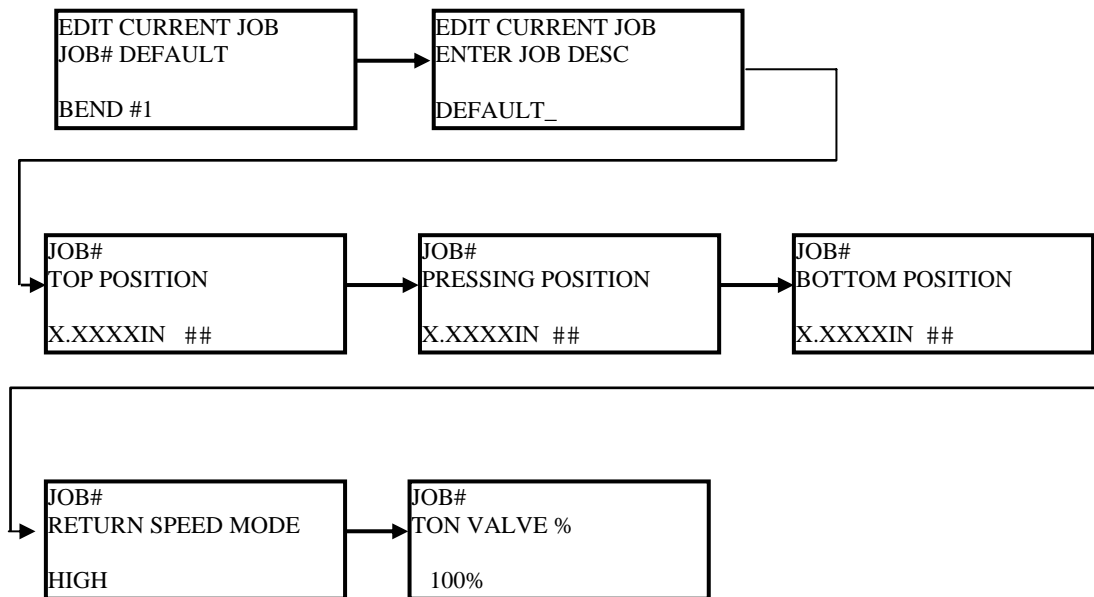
EDIT CURRENT JOB
JOB# DEFAULT

BEND #1

EDIT CURRENT JOB
ENTER JOB DESC

DEFAULT_

JOB#
TOP POSITION

X.XXXXIN ##

JOB#
PRESSING POSITION

X.XXXXIN ##

JOB#
BOTTOM POSITION

X.XXXXIN ##

JOB#
RETURN SPEED MODE

HIGH

JOB#
TON VALVE %

100%